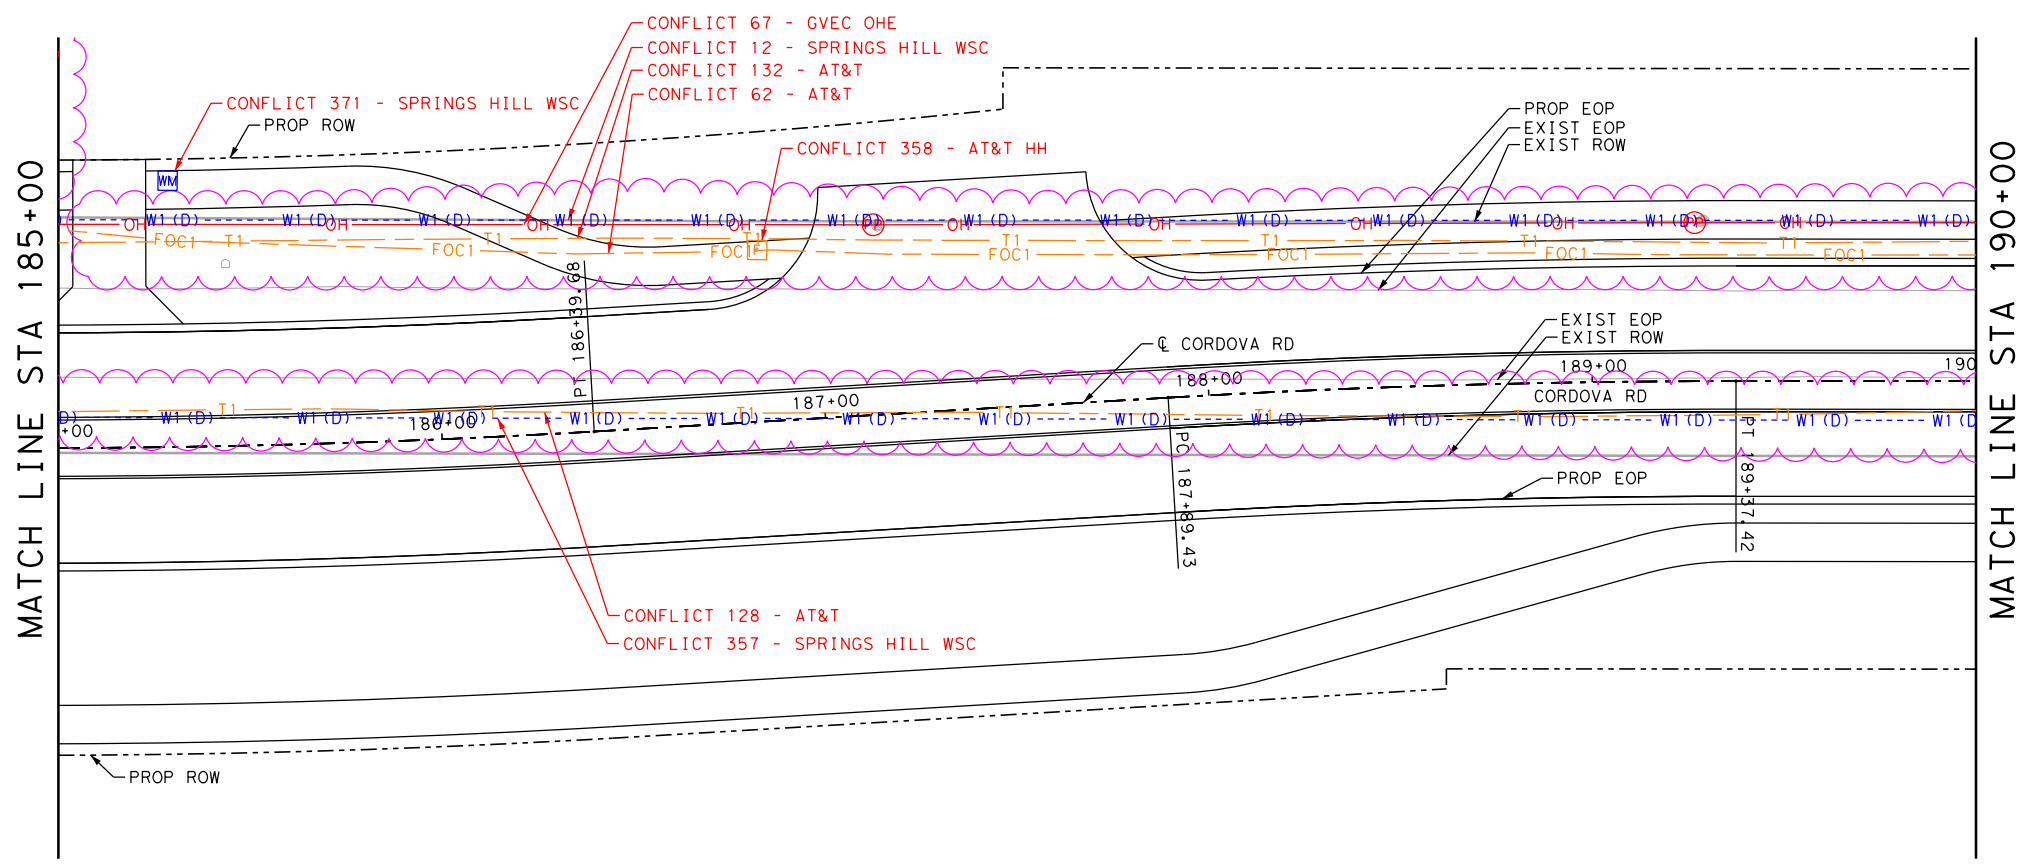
MATCH LINE STA 185+00

CONFLICT 67 - GVEC OHE
CONFLICT 12 - SPRINGS HILL WSC
CONFLICT 132 - AT&T
CONFLICT 62 - AT&T
CONFLICT 371 - SPRINGS HILL WSC
PROP ROW
CONFLICT 358 - AT&T HH
PROP EOP
EXIST EOP
EXIST ROW

WM
W1 (D) W1 (D) W1 (D) W1 (D) W1 (D) W1 (D) W1 (D) W1 (D) W1 (D) W1 (D) W1 (D) W1 (D) W1 (D)
OH OH OH OH OH OH OH OH
FOC1 T1 FOC1 T1 FOC1 T1 FOC1 T1 FOC1 T1 FOC1 T1 FOC1

PT 186+39.68

℄ CORDOVA RD
EXIST EOP
EXIST ROW
189+00
190
188+00
187+00
186+00
+00
CORDOVA RD

W1 (D) W1 (D) W1 (D) W1 (D) W1 (D) W1 (D) W1 (D) W1 (D) W1 (D) W1 (D) W1 (D) W1 (D) W1 (D) W1 (D)
T1 T1 T1 T1 T1 T1

PC 187+89.43
PT 189+37.42
PROP EOP

CONFLICT 128 - AT&T
CONFLICT 357 - SPRINGS HILL WSC

PROP ROW

MATCH LINE STA 190+00